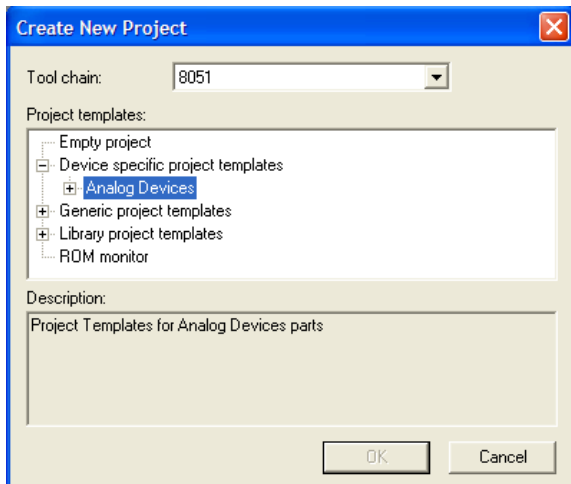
Create New Project

Tool chain: 8051

Project templates:

Empty project
Device specific project templates
Analog Devices
Generic project templates
Library project templates
ROM monitor

Description:

Project Templates for Analog Devices parts

OK Cancel